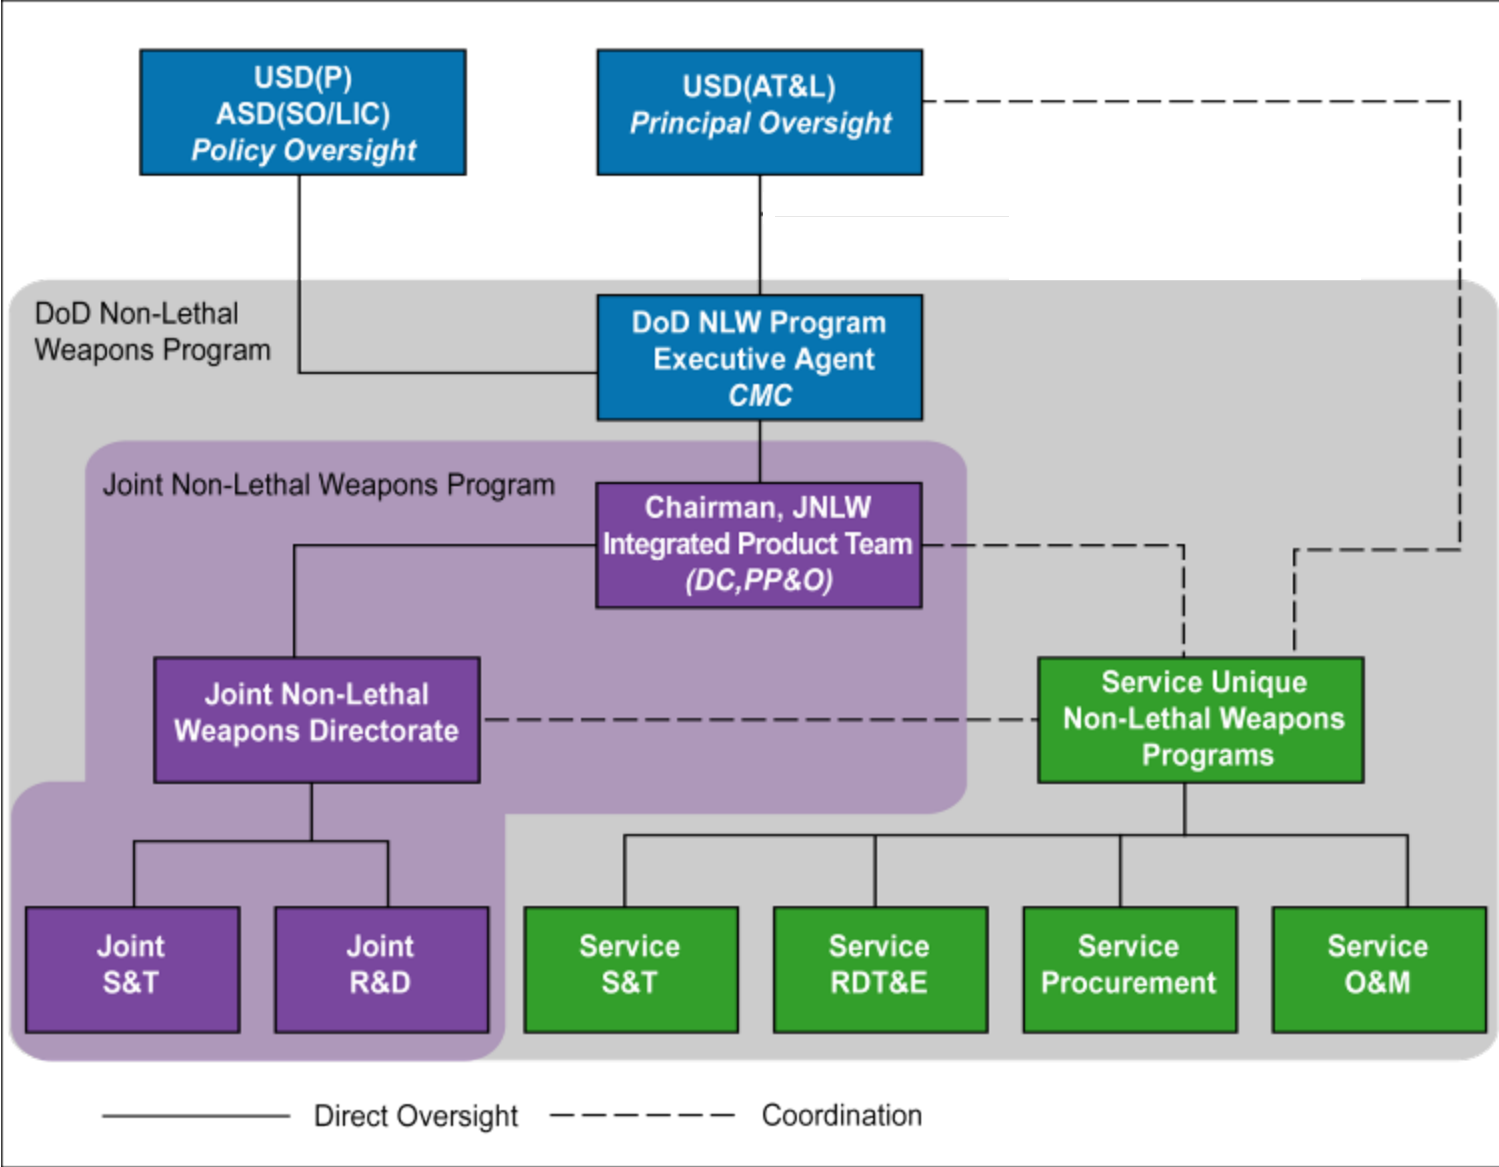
USD(P)
ASD(SO/LIC)
Policy Oversight

USD(AT&L)
Principal Oversight

DoD Non-Lethal Weapons Program

DoD NLW Program Executive Agent
CMC

Joint Non-Lethal Weapons Program

Chairman, JNLW Integrated Product Team
(DC,PP&O)

Joint Non-Lethal Weapons Directorate

Service Unique Non-Lethal Weapons Programs

Joint S&T

Joint R&D

Service S&T

Service RDT&E

Service Procurement

Service O&M

Direct Oversight

Coordination